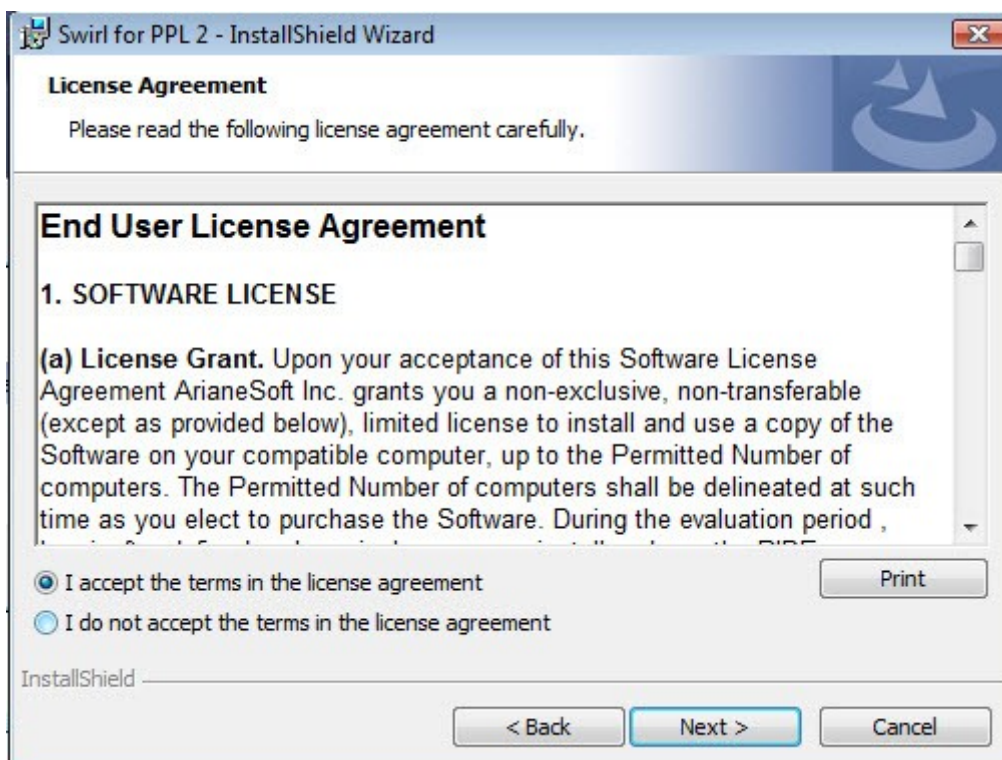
Swirl for PPL 2 - InstallShield Wizard

License Agreement

Please read the following license agreement carefully.

End User License Agreement

1. SOFTWARE LICENSE

(a) License Grant. Upon your acceptance of this Software License Agreement ArianeSoft Inc. grants you a non-exclusive, non-transferable (except as provided below), limited license to install and use a copy of the Software on your compatible computer, up to the Permitted Number of computers. The Permitted Number of computers shall be delineated at such time as you elect to purchase the Software. During the evaluation period , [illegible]

I accept the terms in the license agreement

I do not accept the terms in the license agreement

Print

InstallShield

< Back

Next >

Cancel